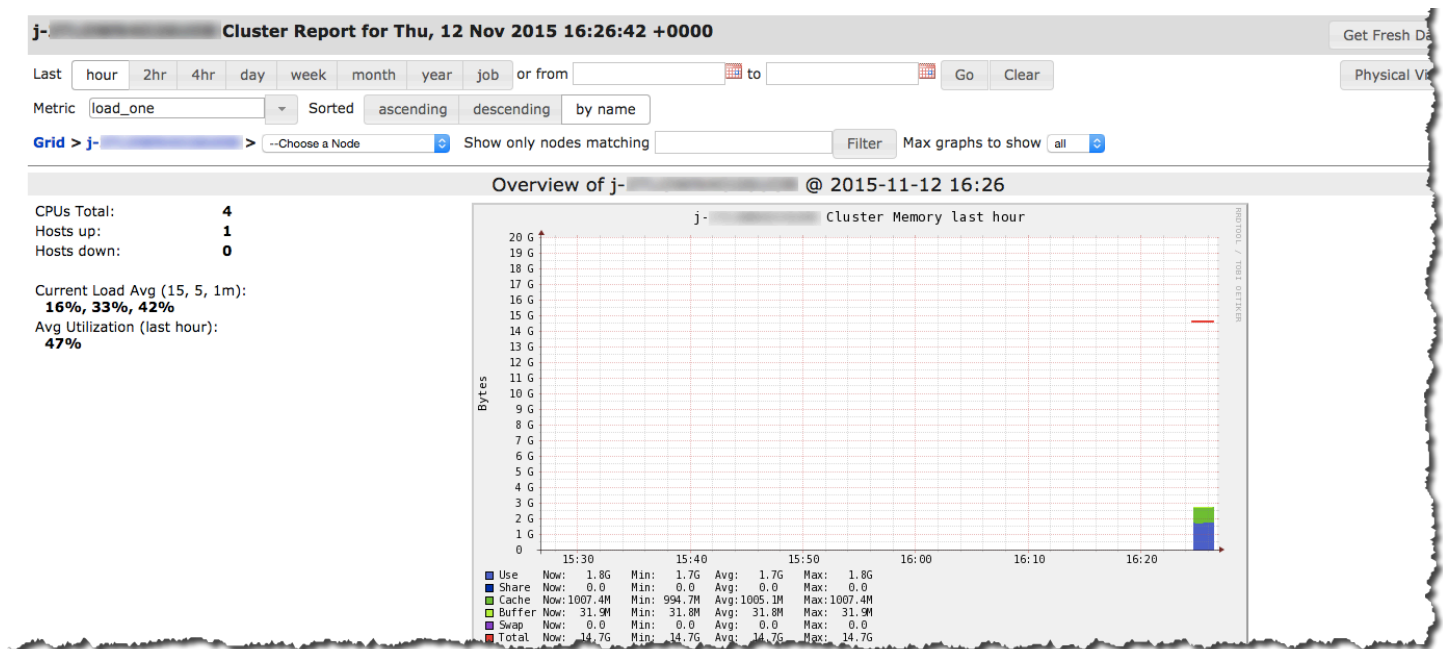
j-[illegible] Cluster Report for Thu, 12 Nov 2015 16:26:42 +0000

Get Fresh Da

Last hour 2hr 4hr day week month year job or from to Go Clear

Physical Vi

Metric load_one Sorted ascending descending by name

Grid > j-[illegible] > --Choose a Node Show only nodes matching Filter Max graphs to show all

Overview of j-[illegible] @ 2015-11-12 16:26

CPUs Total: 4
Hosts up: 1
Hosts down: 0

Current Load Avg (15, 5, 1m):
16%, 33%, 42%
Avg Utilization (last hour):
47%

j-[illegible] Cluster Memory last hour

20 G
19 G
18 G
17 G
16 G
15 G
14 G
13 G
12 G
11 G
10 G
9 G
8 G
7 G
6 G
5 G
4 G
3 G
2 G
1 G
0

Bytes

RRDTOOL / TOBI OETIKER

15:30 15:40 15:50 16:00 16:10 16:20

| | | | | |
|---|---|---|---|---|
| Use | Now: 1.8G | Min: 1.7G | Avg: 1.7G | Max: 1.8G |
| Share | Now: 0.0 | Min: 0.0 | Avg: 0.0 | Max: 0.0 |
| Cache | Now:1007.4M | Min: 994.7M | Avg:1005.1M | Max:1007.4M |
| Buffer | Now: 31.9M | Min: 31.8M | Avg: 31.8M | Max: 31.9M |
| Swap | Now: 0.0 | Min: 0.0 | Avg: 0.0 | Max: 0.0 |
| Total | Now: 14.7G | Min: 14.7G | Avg: 14.7G | Max: 14.7G |